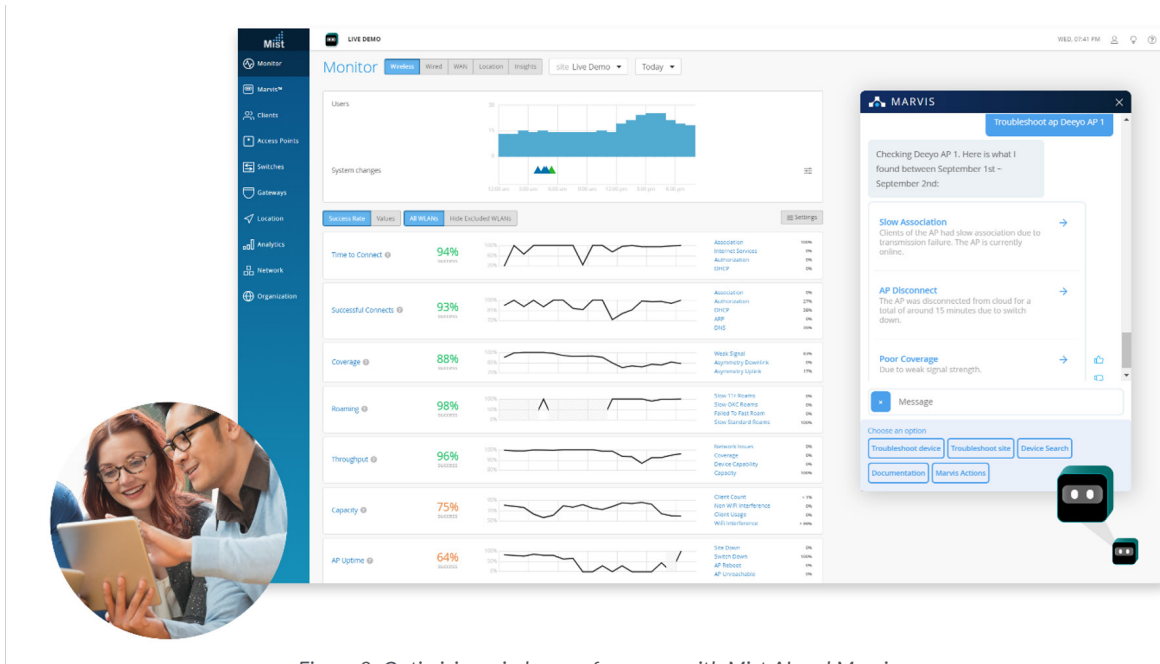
Mist

Monitor
Marvis™
Clients
Access Points
Switches
Gateways
Location
Analytics
Network
Organization

LIVE DEMO

WED, 07:41 PM

Monitor Wireless Wired WAN Location Insights site Live Demo Today

Users
System changes

Success Rate Values All WLANs Hide Excluded WLANs Settings

| | | |
|---|---|---|
| Time to Connect | 94% success | Association, Internet Services, Authorization, DHCP |
| Successful Connects | 93% success | Association, Authorization, DHCP, ARP, DNS |
| Coverage | 88% success | Weak Signal, Asymmetry Downlink, Asymmetry Uplink |
| Roaming | 98% success | Slow 11r Roams, Slow OKC Roams, Failed To Fast Roam, Slow Standard Roams |
| Throughput | 96% success | Network Issues, Coverage, Device Capability, Capacity |
| Capacity | 75% success | Client Count, Non WiFi Interference, Client Usage, WiFi Interference |
| AP Uptime | 64% success | Site Down, Switch Down, AP Reboot, AP Unreachable |

MARVIS

Troubleshoot ap Deeyo AP 1

Checking Deeyo AP 1. Here is what I found between September 1st - September 2nd:

Slow Association
Clients of the AP had slow association due to transmission failure. The AP is currently online.

AP Disconnect
The AP was disconnected from cloud for a total of around 15 minutes due to switch down.

Poor Coverage
Due to weak signal strength.

Message

Choose an option
Troubleshoot device Troubleshoot site Device Search
Documentation Marvis Actions

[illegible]